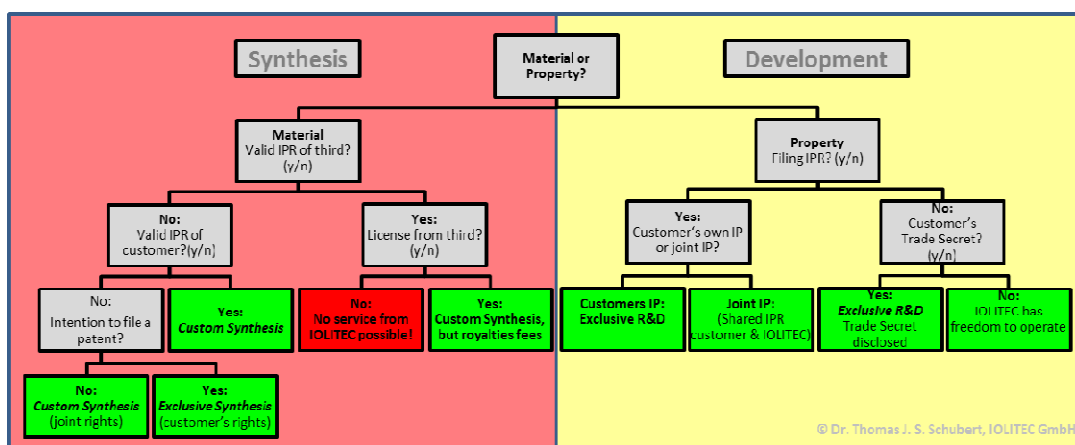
Synthesis

Material or Property?

Development

Material
Valid IPR of third? (y/n)

Property
Filing IPR? (y/n)

No:
Valid IPR of customer?(y/n)

Yes:
License from third? (y/n)

Yes:
Customer's own IP or joint IP?

No:
Customer's Trade Secret? (y/n)

No:
Intention to file a patent?

Yes:
Custom Synthesis

No:
No service from IOLITEC possible!

Yes:
Custom Synthesis, but royalties fees

Customers IP:
Exclusive R&D

Joint IP:
(Shared IPR customer & IOLITEC)

Yes:
Exclusive R&D
Trade Secret disclosed

No:
IOLITEC has freedom to operate

No:
Custom Synthesis
(joint rights)

Yes:
Exclusive Synthesis
(customer's rights)

© Dr. Thomas J. S. Schubert, IOLITEC GmbH